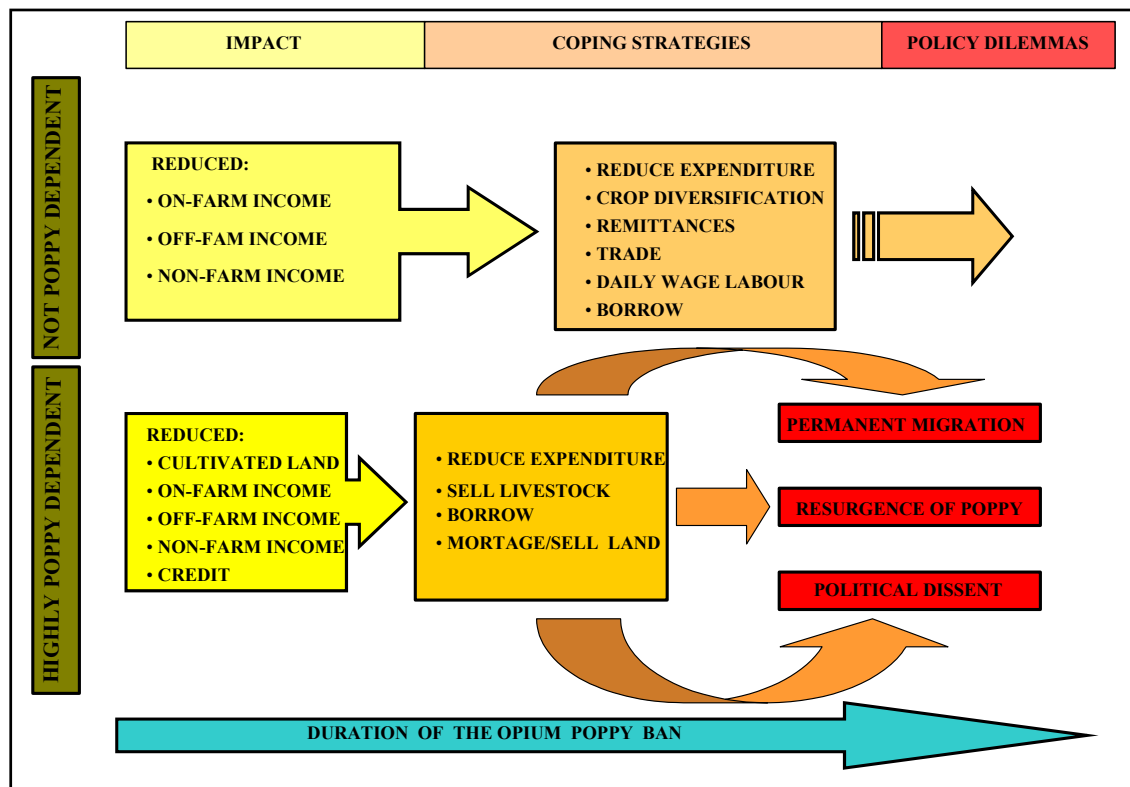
IMPACT

COPING STRATEGIES

POLICY DILEMMAS

NOT POPPY DEPENDENT

REDUCED:
• ON-FARM INCOME
• OFF-FAM INCOME
• NON-FARM INCOME

• REDUCE EXPENDITURE
• CROP DIVERSIFICATION
• REMITTANCES
• TRADE
• DAILY WAGE LABOUR
• BORROW

HIGHLY POPPY DEPENDENT

REDUCED:
• CULTIVATED LAND
• ON-FARM INCOME
• OFF-FARM INCOME
• NON-FARM INCOME
• CREDIT

• REDUCE EXPENDITURE
• SELL LIVESTOCK
• BORROW
• MORTAGE/SELL LAND

PERMANENT MIGRATION

RESURGENCE OF POPPY

POLITICAL DISSENT

DURATION OF THE OPIUM POPPY BAN